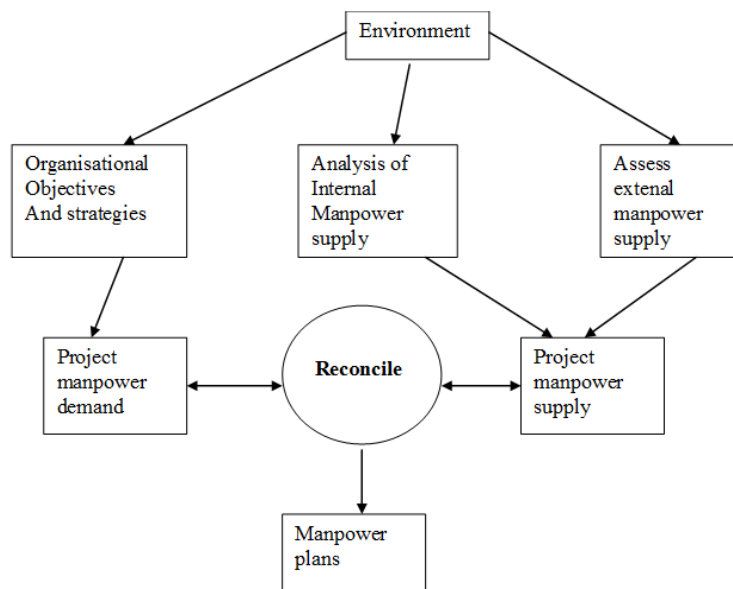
Environment

Organisational Objectives And strategies

Analysis of Internal Manpower supply

Assess extenal manpower supply

Project manpower demand

Reconcile

Project manpower supply

Manpower plans